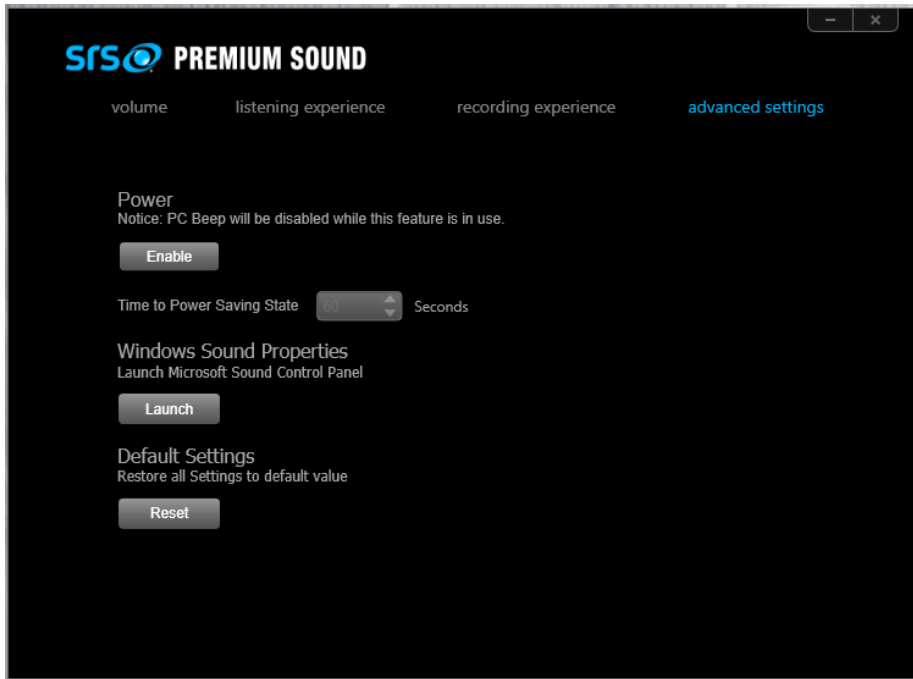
– ×

srs PREMIUM SOUND

volume listening experience recording experience advanced settings

Power
Notice: PC Beep will be disabled while this feature is in use.

Enable

Time to Power Saving State 60 Seconds

Windows Sound Properties
Launch Microsoft Sound Control Panel

Launch

Default Settings
Restore all Settings to default value

Reset